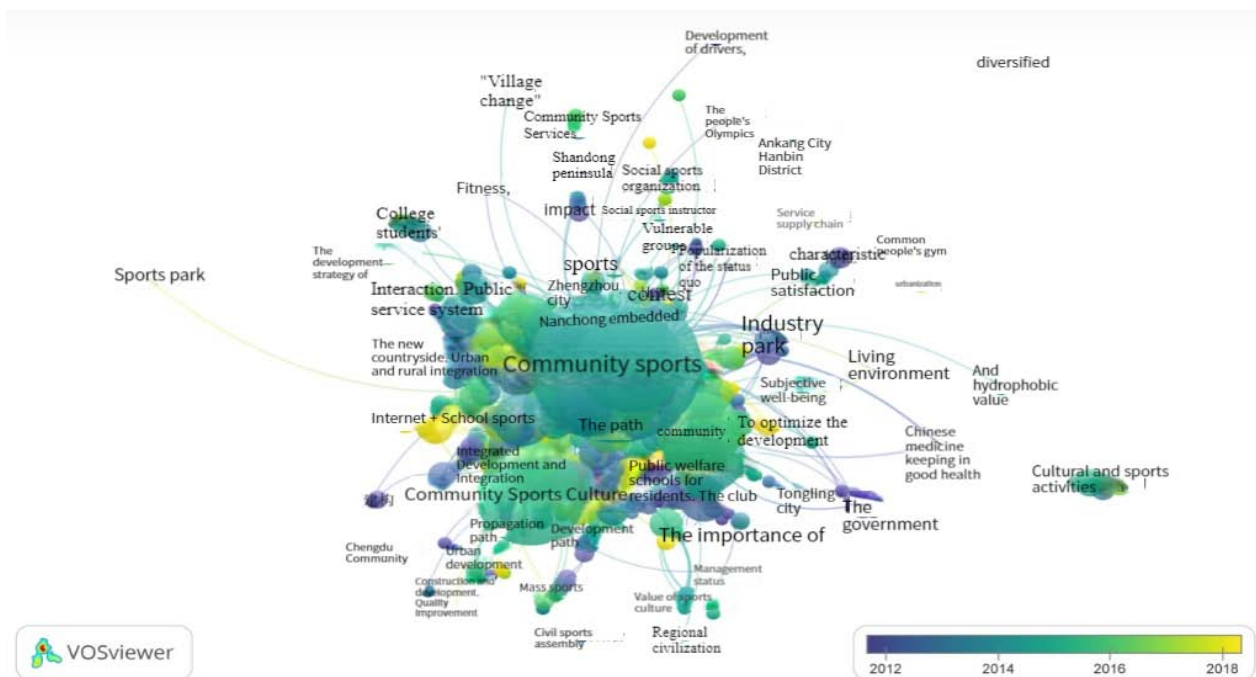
Development of drivers,

diversified

"Village change"

Community Sports Services

The people's Olympics

Ankang City Hanbin District

Shandong peninsula

Social sports organization

Fitness,

impact

Social sports instructor

Service supply chain

College students'

Vulnerable groups

Popularization of the status quo

characteristic

Common people's gym

The development strategy of

Sports park

sports

Zhengzhou city

contest

Public satisfaction

urbanization

Interaction Public service system

Nanchong embedded

Industry park

The new countryside. Urban and rural integration

Community sports

Living environment

And hydrophobic value

Subjective well-being

Internet + School sports

The path

community

To optimize the development

Chinese medicine keeping in good health

Integrated Development and Integration

Public welfare schools for residents. The club

Cultural and sports activities

Community Sports Culture

Tongling city

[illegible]

The government

Propagation path

Development path

The importance of

Chengdu Community

Urban development

Construction and development. Quality improvement

Mass sports

Management status

Value of sports culture

Civil sports assembly

Regional civilization

VOSviewer

2012

2014

2016

2018